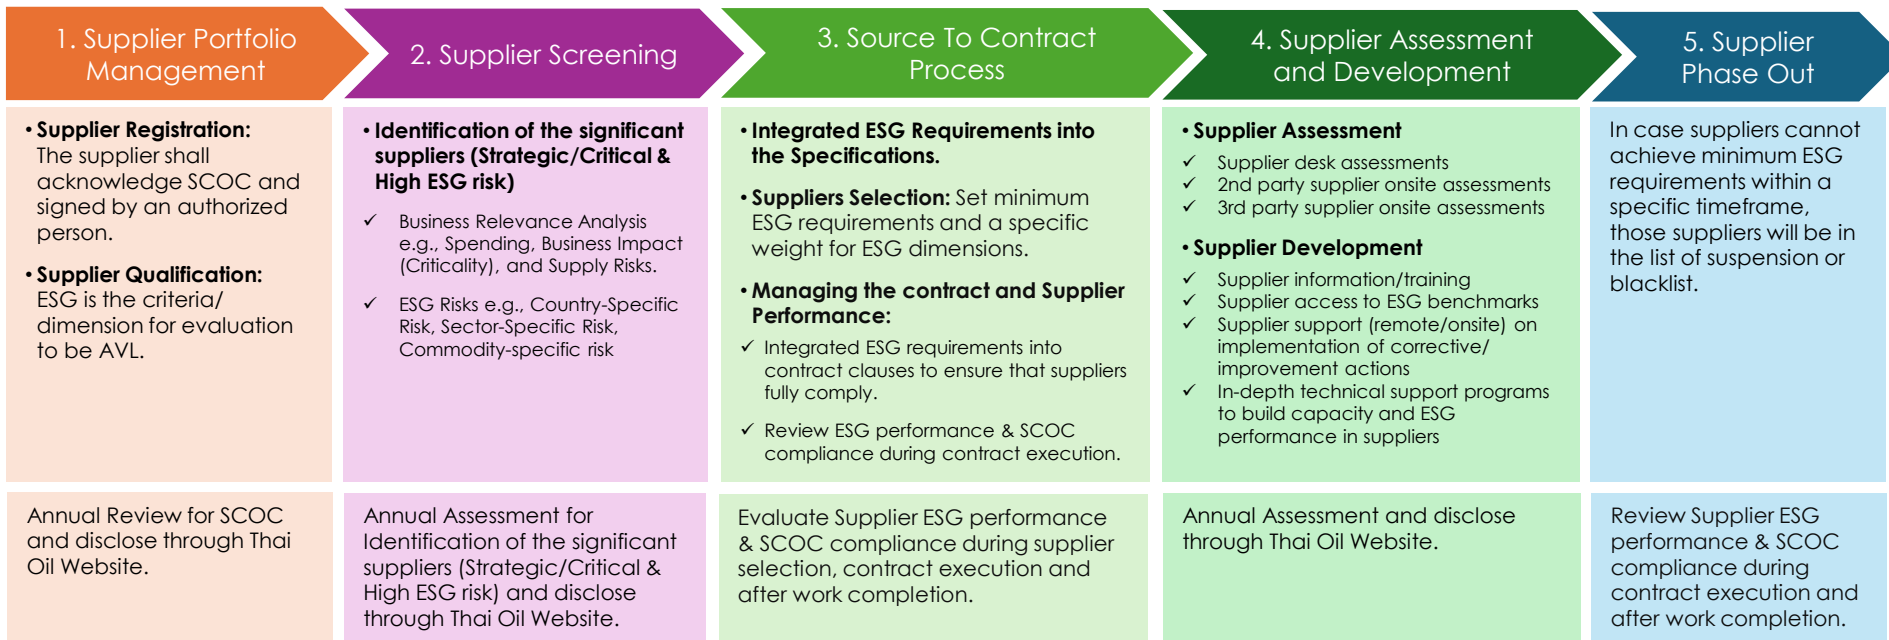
1. Supplier Portfolio Management

• Supplier Registration: The supplier shall acknowledge SCOC and signed by an authorized person.

• Supplier Qualification: ESG is the criteria/ dimension for evaluation to be AVL.

Annual Review for SCOC and disclose through Thai Oil Website.

2. Supplier Screening

• Identification of the significant suppliers (Strategic/Critical & High ESG risk)

✓ Business Relevance Analysis e.g., Spending, Business Impact (Criticality), and Supply Risks.

✓ ESG Risks e.g., Country-Specific Risk, Sector-Specific Risk, Commodity-specific risk

Annual Assessment for Identification of the significant suppliers (Strategic/Critical & High ESG risk) and disclose through Thai Oil Website.

3. Source To Contract Process

• Integrated ESG Requirements into the Specifications.

• Suppliers Selection: Set minimum ESG requirements and a specific weight for ESG dimensions.

• Managing the contract and Supplier Performance:

✓ Integrated ESG requirements into contract clauses to ensure that suppliers fully comply.

✓ Review ESG performance & SCOC compliance during contract execution.

Evaluate Supplier ESG performance & SCOC compliance during supplier selection, contract execution and after work completion.

4. Supplier Assessment and Development

• Supplier Assessment

✓ Supplier desk assessments
✓ 2nd party supplier onsite assessments
✓ 3rd party supplier onsite assessments

• Supplier Development

✓ Supplier information/training
✓ Supplier access to ESG benchmarks
✓ Supplier support (remote/onsite) on implementation of corrective/ improvement actions
✓ In-depth technical support programs to build capacity and ESG performance in suppliers

Annual Assessment and disclose through Thai Oil Website.

5. Supplier Phase Out

In case suppliers cannot achieve minimum ESG requirements within a specific timeframe, those suppliers will be in the list of suspension or blacklist.

Review Supplier ESG performance & SCOC compliance during contract execution and after work completion.